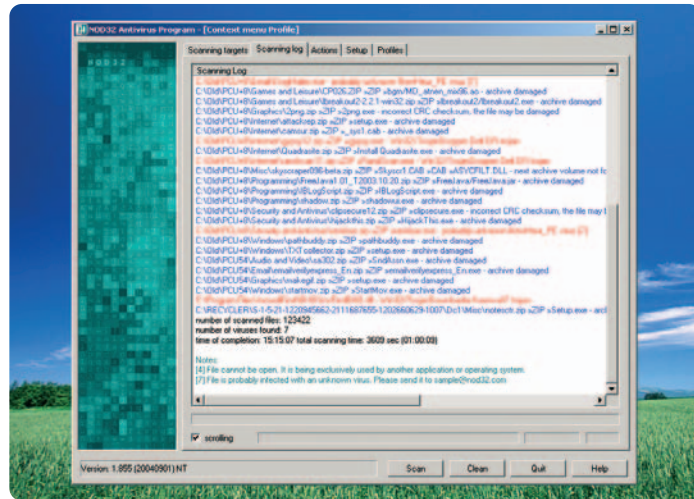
NOD32 Antivirus Program - [Context menu Profile]

Scanning targets | Scanning log | Actions | Setup | Profiles

Scanning Log

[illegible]
C:\Old\PCU+\Games and Leisure\CP026.ZIP »ZIP »bgm/MD_atnen_mix96.ao - archive damaged
C:\Old\PCU+\Games and Leisure\breakout2-2.2.1-win32.zip »ZIP »breakout2/breakout2.exe - archive damaged
C:\Old\PCU+\Graphics\2png.zip »ZIP »2png.exe - incorrect CRC checksum, the file may be damaged
C:\Old\PCU+\Internet\attackrep.zip »ZIP »setup.exe - archive damaged
C:\Old\PCU+\Internet\camour.zip »ZIP »_sys1.cab - archive damaged
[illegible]
C:\Old\PCU+\Internet\Quadrasite.zip »ZIP »Install Quadrasite.exe - archive damaged
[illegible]
C:\Old\PCU+\Misc\skyscraper006-beta.zip »ZIP »Skysci1.CAB »CAB »ASYCFILT.DLL - next archive volume not fo
C:\Old\PCU+\Programming\FreeJava01.01_T2003.10.20.zip »ZIP »FreeJava/FreeJava.jar - archive damaged
C:\Old\PCU+\Programming\BLogScript.zip »ZIP »BLogScript.exe - archive damaged
C:\Old\PCU+\Programming\shadow.zip »ZIP »shadowui.exe - archive damaged
C:\Old\PCU+\Security and Antivirus\clipsecure12.zip »ZIP »clipsecure.exe - incorrect CRC checksum, the file may b
C:\Old\PCU+\Security and Antivirus\Hijackthis.zip »ZIP »HijackThis.exe - archive damaged
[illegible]
C:\Old\PCU+\Windows\pathbuddy.zip »ZIP »pathbuddy.exe - archive damaged
C:\Old\PCU+\Windows\TXT collector.zip »ZIP »setup.exe - archive damaged
C:\Old\PCU54\Audio and Video\ss302.zip »ZIP »Sndfusn.exe - archive damaged
C:\Old\PCU54\Email\emailverifyexpress_En.zip »ZIP »emailverifyexpress_En.exe - archive damaged
C:\Old\PCU54\Graphics\makegif.zip »ZIP »setup.exe - archive damaged
C:\Old\PCU54\Windows\startmov.zip »ZIP »StartMov.exe - archive damaged
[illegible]
C:\RECYCLER\S-1-5-21-1220945662-2111687655-1202660629-1007\Dc1\Misc\notesclt.zip »ZIP »Setup.exe - arc
number of scanned files: 123422
number of viruses found: 7
time of completion: 15:15:07 total scanning time: 3609 sec (01:00:09)

Notes:
[4] File cannot be open. It is being exclusively used by another application or operating system.
[7] File is probably infected with an unknown virus. Please send it to sample@nod32.com

scrolling

Version: 1.855 (20040901) NT

Scan | Clean | Quit | Help